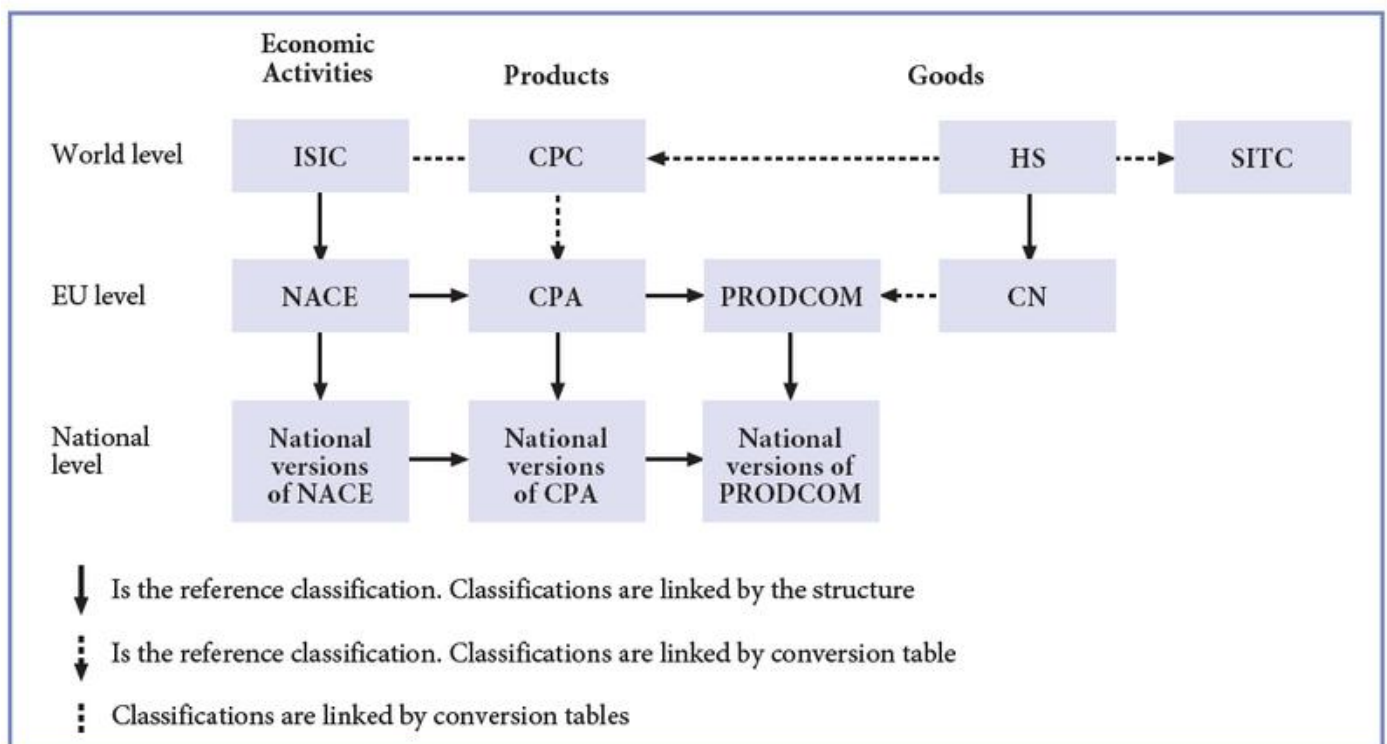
Economic Activities

Products

Goods

World level

ISIC

CPC

HS

SITC

EU level

NACE

CPA

PRODCOM

CN

National level

National versions of NACE

National versions of CPA

National versions of PRODCOM

Is the reference classification. Classifications are linked by the structure

Is the reference classification. Classifications are linked by conversion table

Classifications are linked by conversion tables